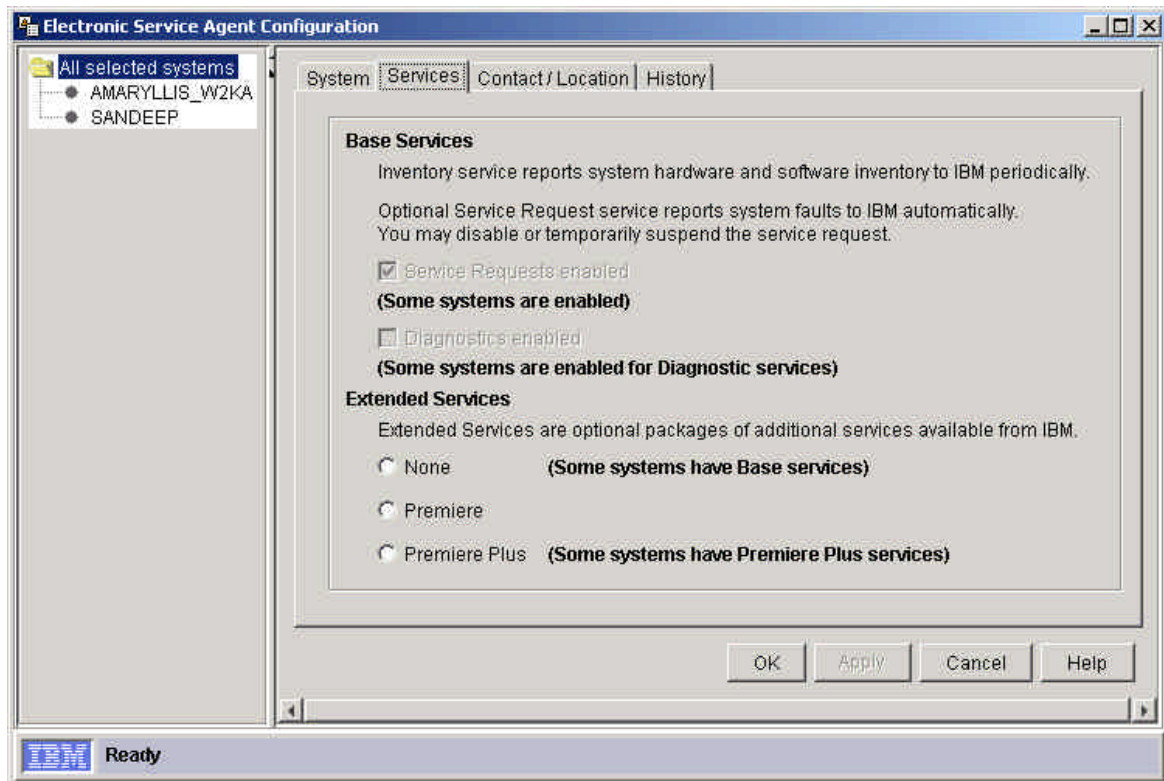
Electronic Service Agent Configuration

All selected systems
AMARYLLIS_W2KA
SANDEEP

System | Services | Contact / Location | History

Base Services

Inventory service reports system hardware and software inventory to IBM periodically.

Optional Service Request service reports system faults to IBM automatically. You may disable or temporarily suspend the service request.

Service Requests enabled

(Some systems are enabled)

Diagnostics enabled

(Some systems are enabled for Diagnostic services)

Extended Services

Extended Services are optional packages of additional services available from IBM.

None (Some systems have Base services)

Premiere

Premiere Plus (Some systems have Premiere Plus services)

OK | Apply | Cancel | Help

IBM Ready